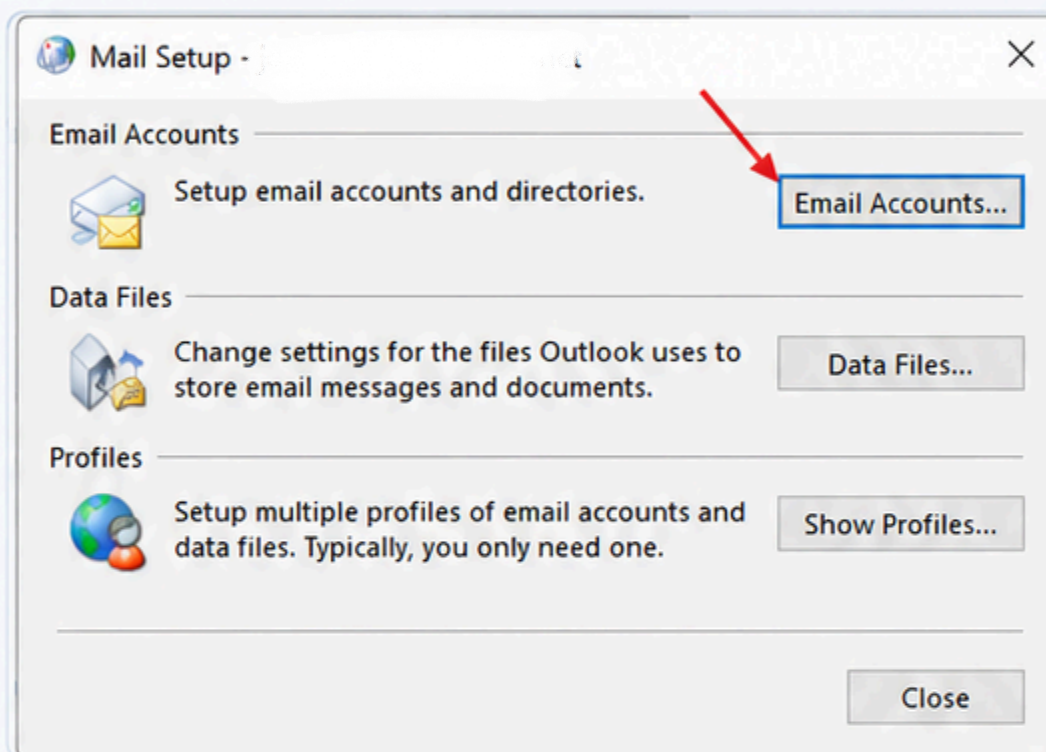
Mail Setup - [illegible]

Email Accounts

Setup email accounts and directories.

Email Accounts...

Data Files

Change settings for the files Outlook uses to store email messages and documents.

Data Files...

Profiles

Setup multiple profiles of email accounts and data files. Typically, you only need one.

Show Profiles...

Close